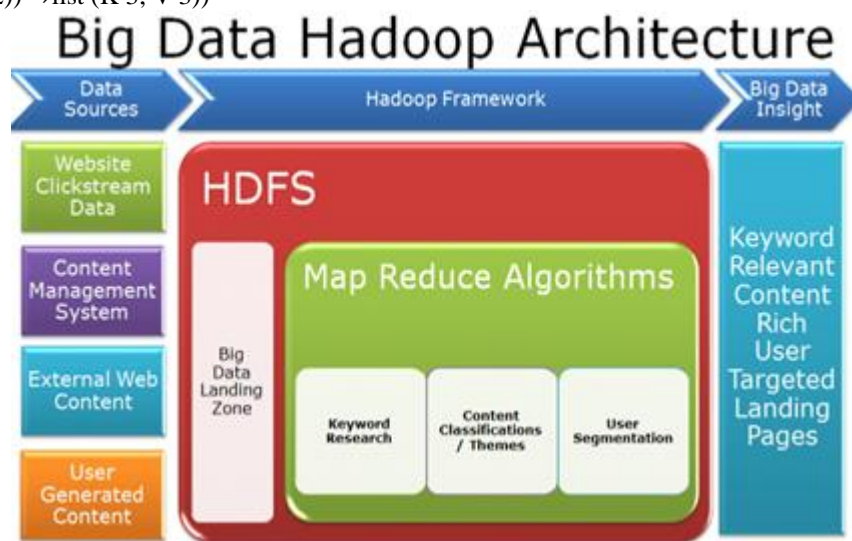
2)) →list (K3, V3))

Big Data Hadoop Architecture

Data Sources

Hadoop Framework

Big Data Insight

Website Clickstream Data

Content Management System

External Web Content

User Generated Content

HDFS

Big Data Landing Zone

Map Reduce Algorithms

Keyword Research

Content Classifications / Themes

User Segmentation

Keyword Relevant Content Rich User Targeted Landing Pages